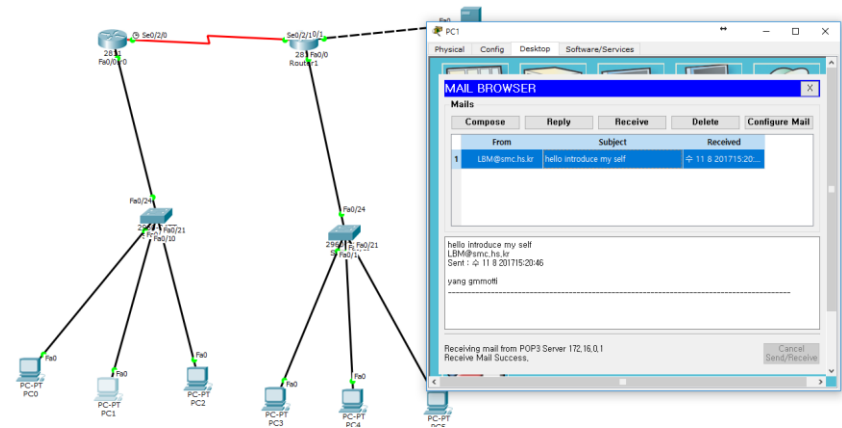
Se0/2/0
2811
Fa0/0
Se0/2/1
Se0/2/0
2811
Router1
Fa0/0
Fa0
Fa0/24
Fa0/21
Fa0/10
Fa0/24
2960
Fa0/21
Fa0/1
Fa0
Fa0
Fa0
PC-PT
PC0
PC-PT
PC1
PC-PT
PC2
Fa0
Fa0
PC-PT
PC3
PC-PT
PC4
PC-PT
PC5

PC1
Physical Config Desktop Software/Services

MAIL BROWSER
X
Mails
Compose Reply Receive Delete Configure Mail

| | From | Subject | Received |
|---|---|---|---|
| 1 | LBM@smc.hs.kr | hello introduce my self | 수 11 8 201715:20:... |

hello introduce my self
LBM@smc.hs.kr
Sent : 수 11 8 201715:20:46

yang gmmotti
------------------------------------------------------------------------

Receiving mail from POP3 Server 172.16.0.1
Receive Mail Success.
Cancel Send/Receive